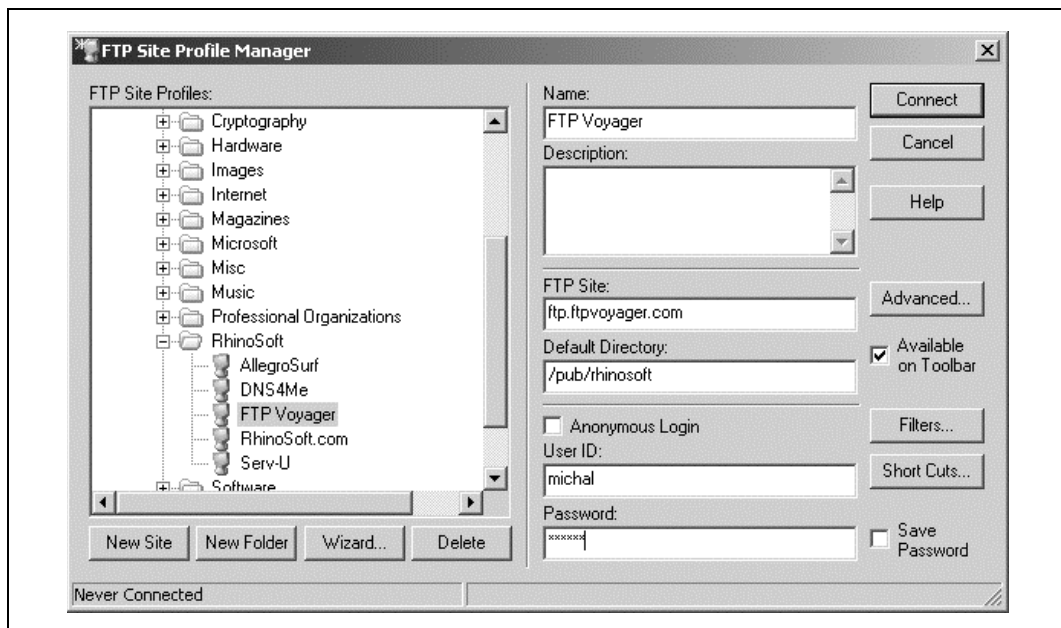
FTP Site Profile Manager

FTP Site Profiles:

Cryptography
Hardware
Images
Internet
Magazines
Microsoft
Misc
Music
Professional Organizations
RhinoSoft
AllegroSurf
DNS4Me
FTP Voyager
RhinoSoft.com
Serv-U
Software

New Site
New Folder
Wizard...
Delete

Name:
FTP Voyager
Description:

FTP Site:
ftp.ftpvoyager.com
Default Directory:
/pub/rhinosoft

Anonymous Login
User ID:
michal
Password:
******

Connect
Cancel
Help
Advanced...
Available on Toolbar
Filters...
Short Cuts...
Save Password

Never Connected